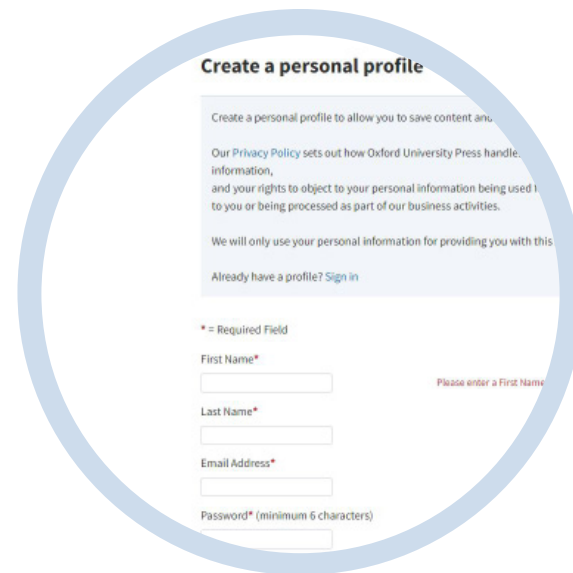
Create a personal profile

Create a personal profile to allow you to save content and

Our Privacy Policy sets out how Oxford University Press handle information, and your rights to object to your personal information being used to you or being processed as part of our business activities.

We will only use your personal information for providing you with this

Already have a profile? Sign in

* = Required Field

First Name*

Please enter a First Name

Last Name*

Email Address*

Password* (minimum 6 characters)